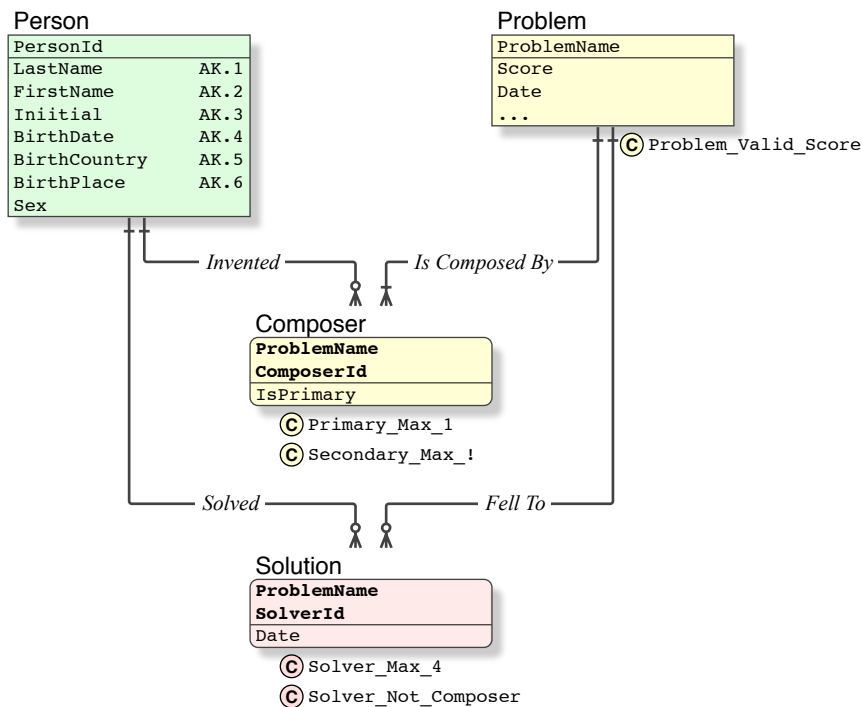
Person

| PersonId | |
|---|---|
| LastName | AK.1 |
| FirstName | AK.2 |
| Iniitial | AK.3 |
| BirthDate | AK.4 |
| BirthCountry | AK.5 |
| BirthPlace | AK.6 |
| Sex | |

Problem

| ProblemName |
|---|
| Score |
| Date |
| ... |

C Problem_Valid_Score

Invented

Is Composed By

Composer

| **ProblemName** |
|---|
| **ComposerId** |
| IsPrimary |

C Primary_Max_1
C Secondary_Max_!

Solved

Fell To

Solution

| **ProblemName** |
|---|
| **SolverId** |
| Date |

C Solver_Max_4
C Solver_Not_Composer